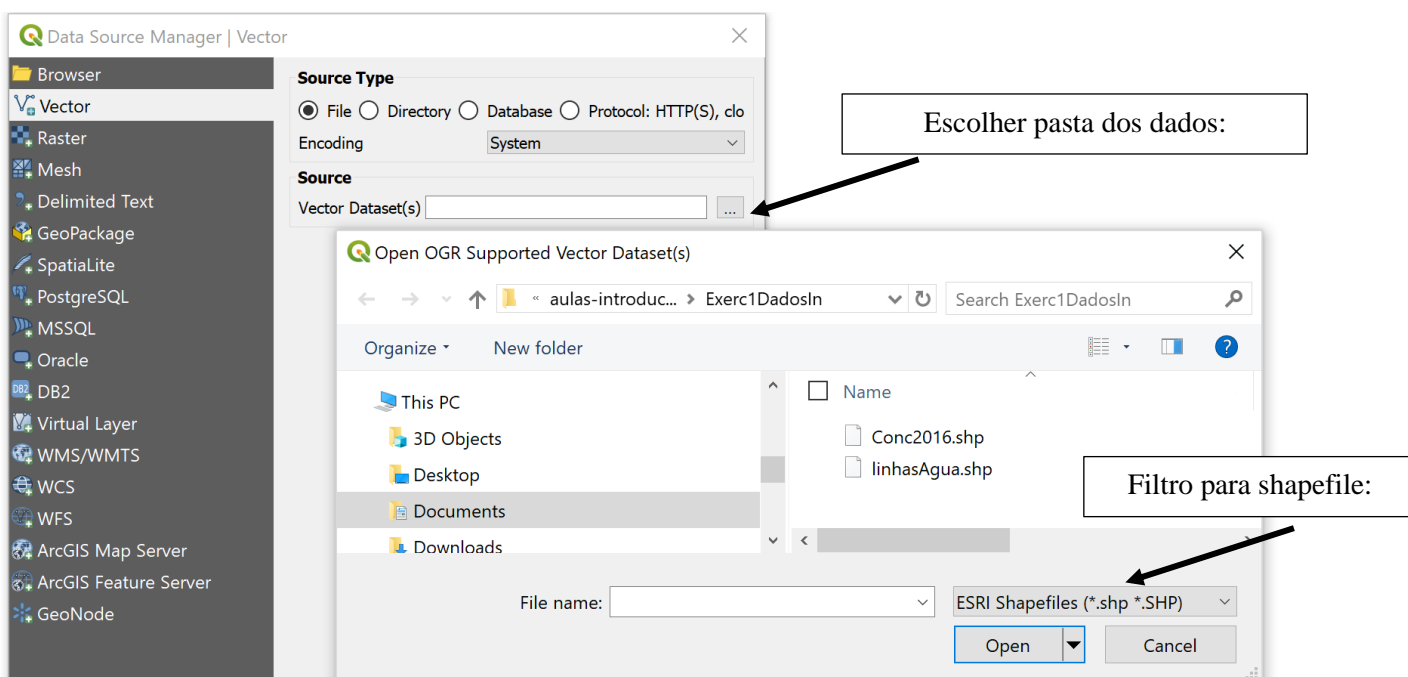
Data Source Manager | Vector

Browser
Vector
Raster
Mesh
Delimited Text
GeoPackage
SpatiaLite
PostgreSQL
MSSQL
Oracle
DB2
Virtual Layer
WMS/WMTS
WCS
WFS
ArcGIS Map Server
ArcGIS Feature Server
GeoNode

Source Type
File Directory Database Protocol: HTTP(S), clo
Encoding System
Source
Vector Dataset(s) ...

Escolher pasta dos dados:

Open OGR Supported Vector Dataset(s)

« aulas-introduc... › Exerc1DadosIn
Search Exerc1DadosIn
Organize ▾ New folder

This PC
3D Objects
Desktop
Documents
Downloads

Name
Conc2016.shp
linhasAgua.shp

Filtro para shapefile:

File name:
ESRI Shapefiles (*.shp *.SHP)
Open
Cancel